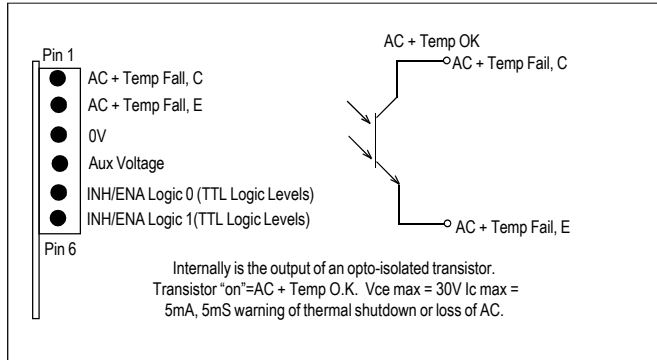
Pin 1

AC + Temp Fall, C

AC + Temp Fall, E

0V

Aux Voltage

INH/ENA Logic 0 (TTL Logic Levels)

INH/ENA Logic 1(TTL Logic Levels)

Pin 6

AC + Temp OK

AC + Temp Fail, C

AC + Temp Fail, E

Internally is the output of an opto-isolated transistor. Transistor “on”=AC + Temp O.K. Vce max = 30V Ic max = 5mA, 5mS warning of thermal shutdown or loss of AC.